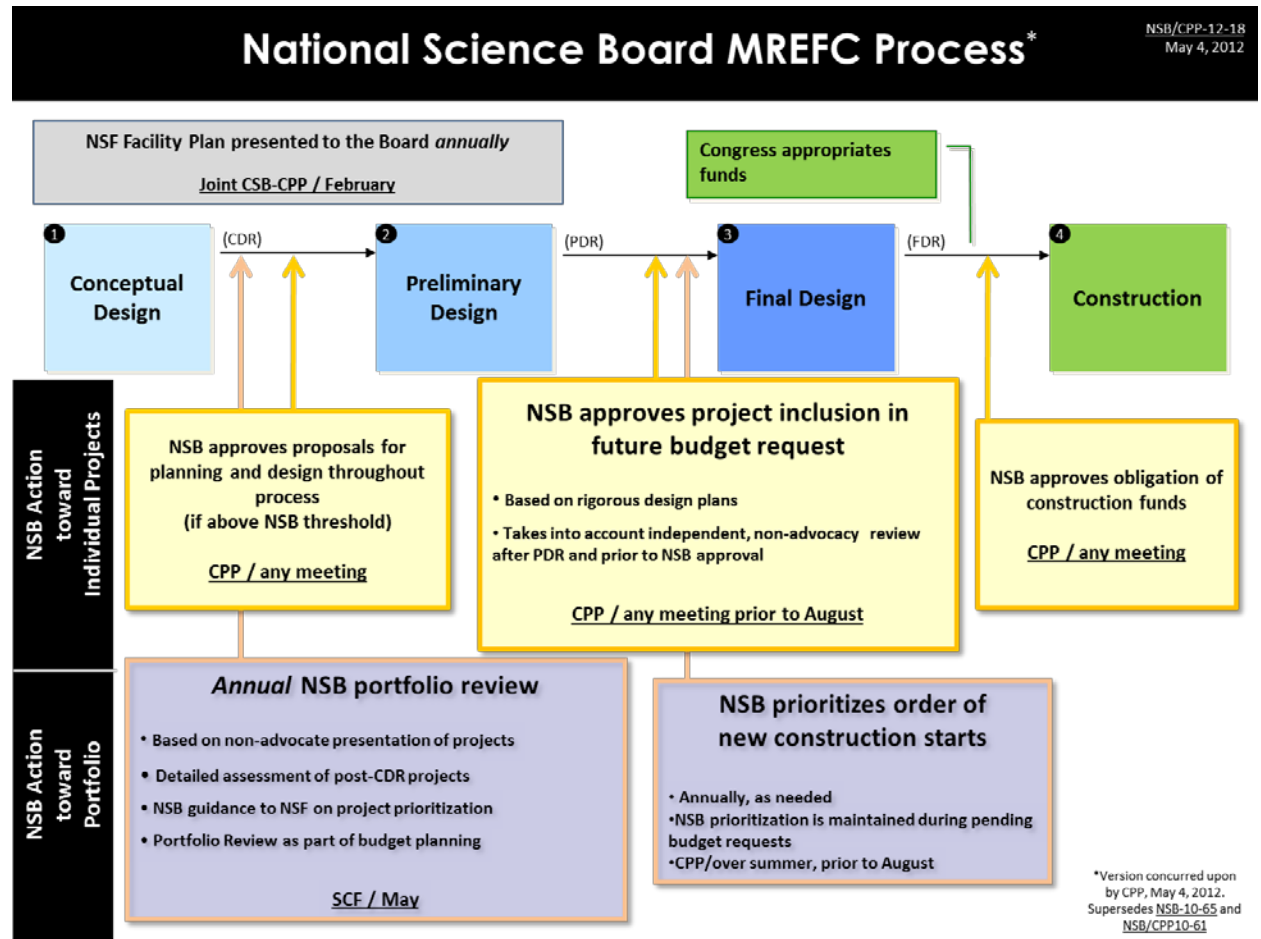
National Science Board MREFC Process*

NSB/CPP-12-18
May 4, 2012

NSF Facility Plan presented to the Board *annually*

Joint CSB-CPP / February

Congress appropriates funds

1 Conceptual Design

(CDR)

2 Preliminary Design

(PDR)

3 Final Design

(FDR)

4 Construction

NSB Action toward Individual Projects

NSB approves proposals for planning and design throughout process (if above NSB threshold)

CPP / any meeting

NSB approves project inclusion in future budget request

• Based on rigorous design plans

• Takes into account independent, non-advocacy review after PDR and prior to NSB approval

CPP / any meeting prior to August

NSB approves obligation of construction funds

CPP / any meeting

NSB Action toward Portfolio

*Annual* NSB portfolio review

• Based on non-advocate presentation of projects

• Detailed assessment of post-CDR projects

• NSB guidance to NSF on project prioritization

• Portfolio Review as part of budget planning

SCF / May

NSB prioritizes order of new construction starts

• Annually, as needed

•NSB prioritization is maintained during pending budget requests

•CPP/over summer, prior to August

*Version concurred upon by CPP, May 4, 2012. Supersedes NSB-10-65 and NSB/CPP10-61